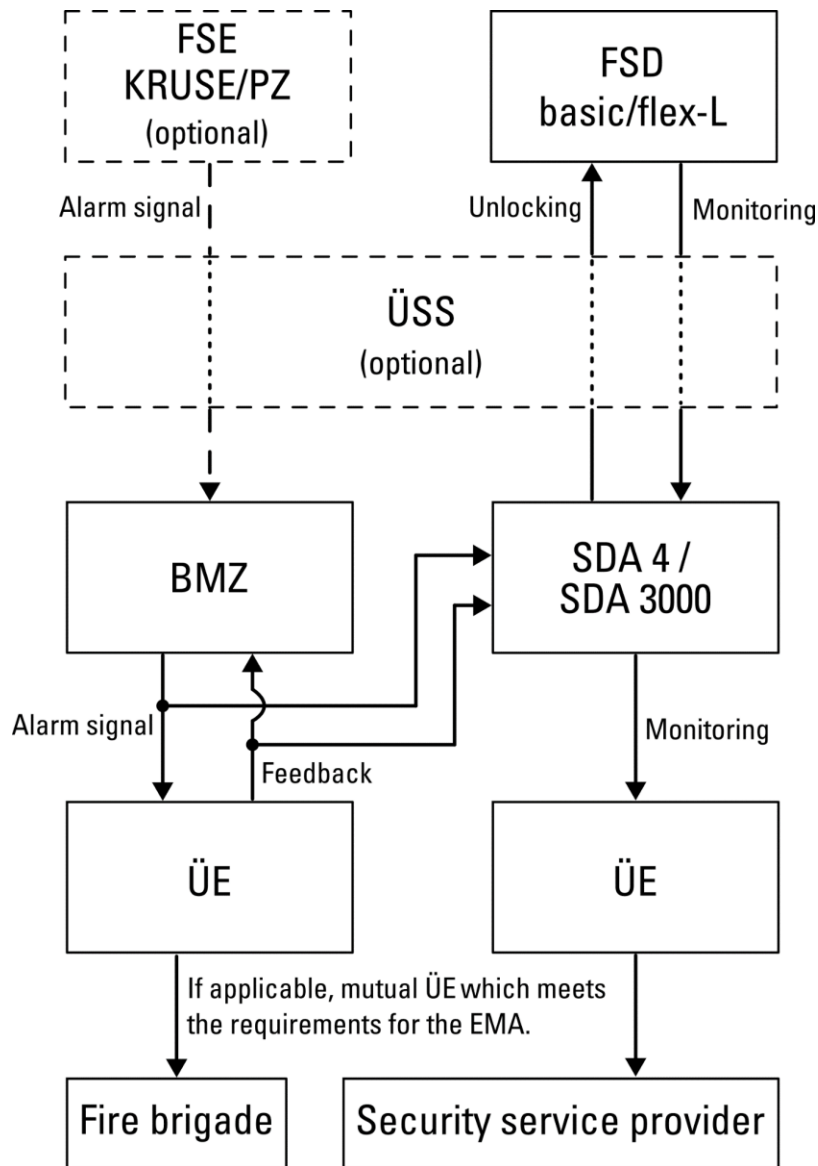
FSE
KRUSE/PZ
(optional)

FSD
basic/flex-L

Alarm signal

Unlocking

Monitoring

ÜSS
(optional)

BMZ

SDA 4 /
SDA 3000

Alarm signal

Feedback

Monitoring

ÜE

ÜE

If applicable, mutual ÜE which meets the requirements for the EMA.

Fire brigade

Security service provider